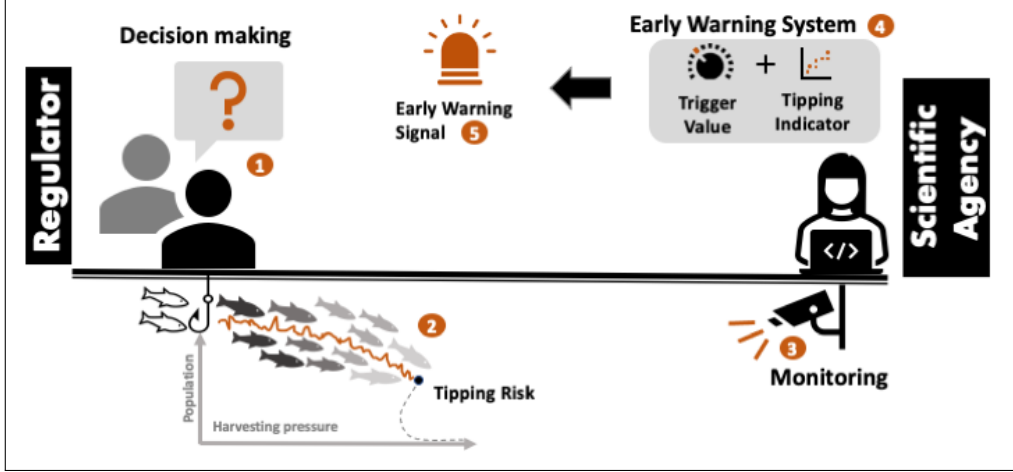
Decision making

?

1

Regulator

Early Warning Signal 5

Early Warning System 4

Trigger Value

+

Tipping Indicator

Scientific Agency

</>

2

Tipping Risk

Population

Harvesting pressure

3

Monitoring